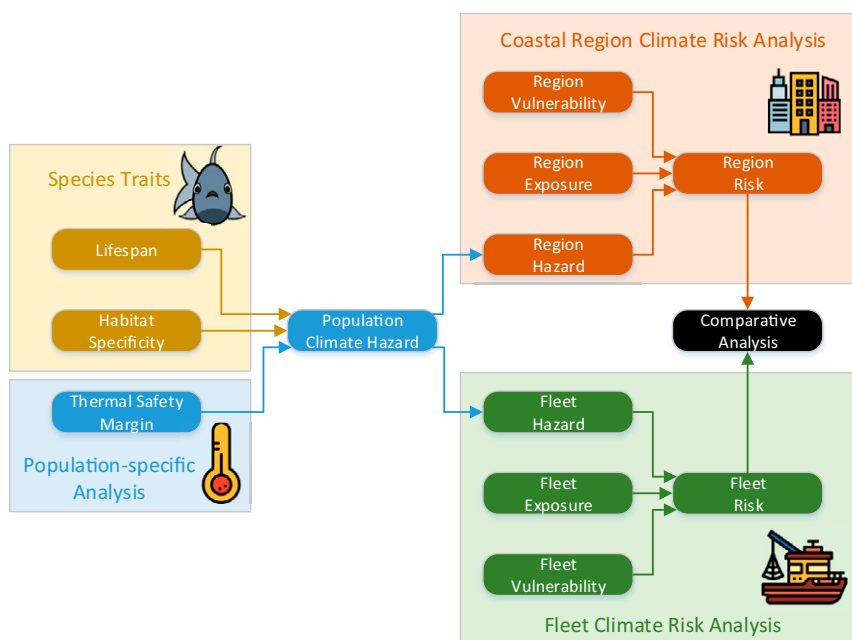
Coastal Region Climate Risk Analysis

Region Vulnerability

Region Exposure

Region Hazard

Region Risk

Species Traits

Lifespan

Habitat Specificity

Population Climate Hazard

Thermal Safety Margin

Population-specific Analysis

Comparative Analysis

Fleet Hazard

Fleet Exposure

Fleet Vulnerability

Fleet Risk

Fleet Climate Risk Analysis